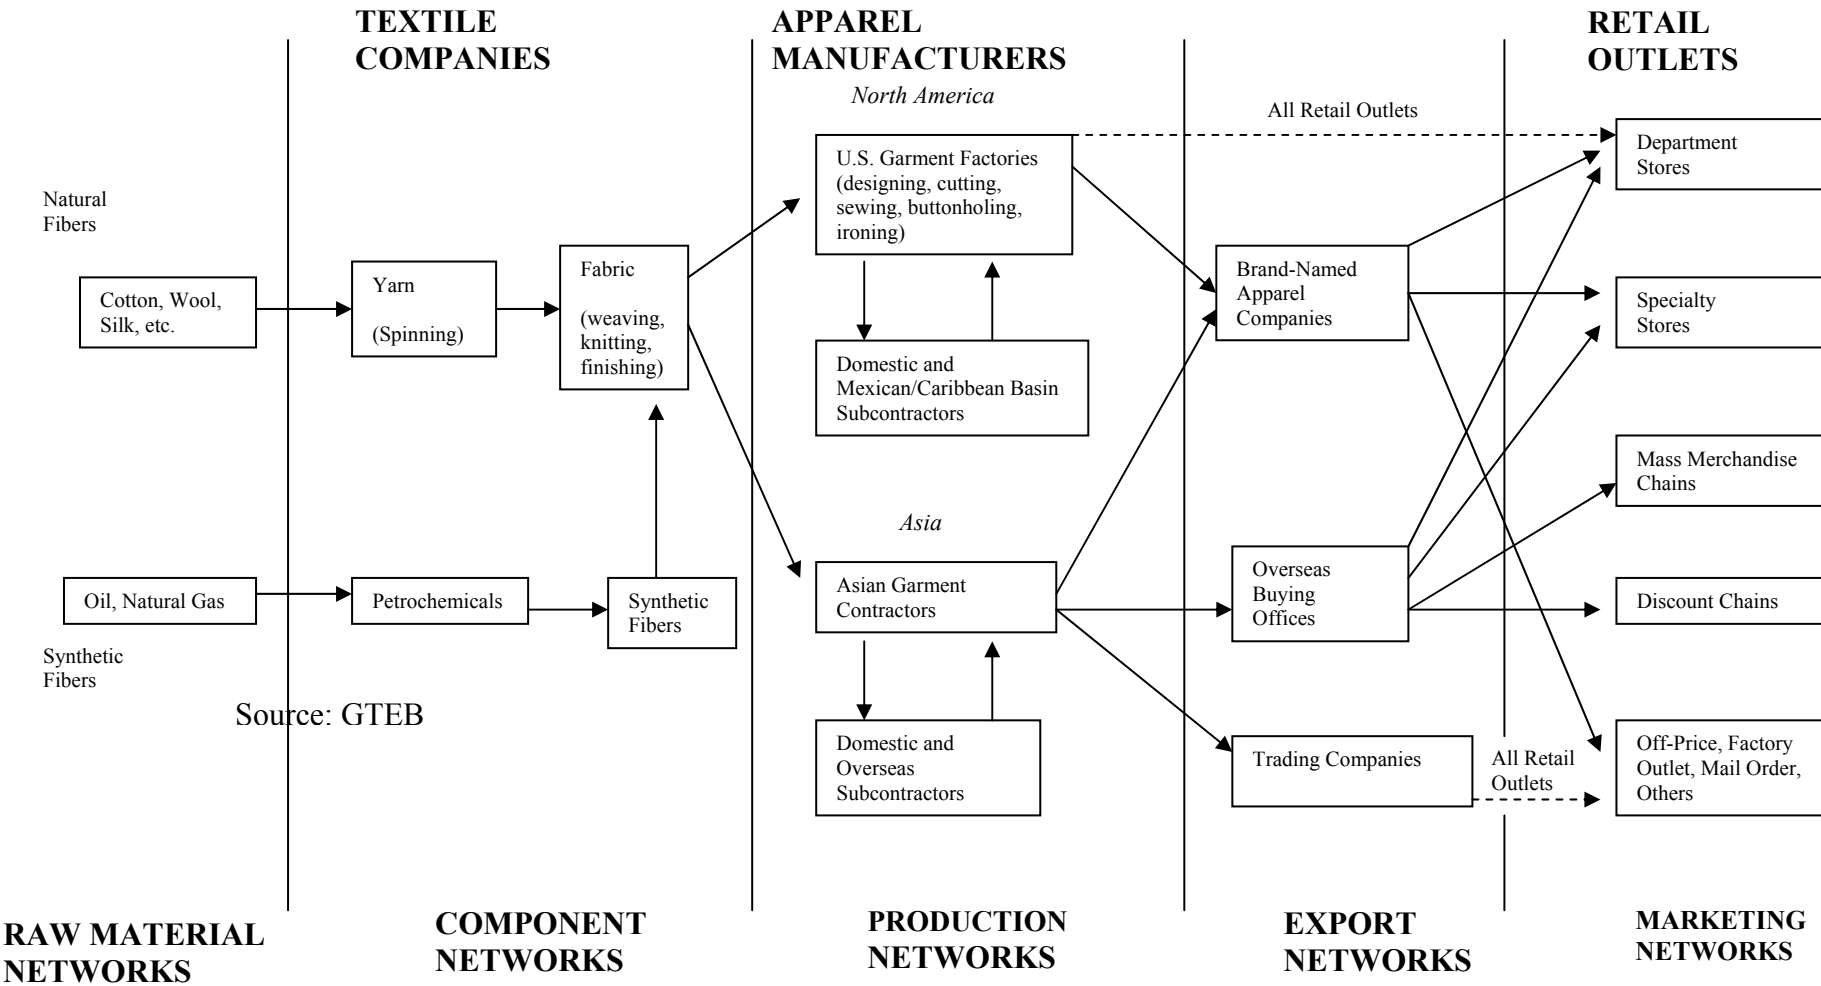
TEXTILE COMPANIES

APPAREL MANUFACTURERS

RETAIL OUTLETS

North America

All Retail Outlets

Natural Fibers

Cotton, Wool, Silk, etc.

Yarn

(Spinning)

Fabric

(weaving, knitting, finishing)

U.S. Garment Factories (designing, cutting, sewing, buttonholing, ironing)

Domestic and Mexican/Caribbean Basin Subcontractors

Brand-Named Apparel Companies

Department Stores

Specialty Stores

Mass Merchandise Chains

Asia

Oil, Natural Gas

Petrochemicals

Synthetic Fibers

Asian Garment Contractors

Overseas Buying Offices

Discount Chains

Synthetic Fibers

Source: GTEB

Domestic and Overseas Subcontractors

Trading Companies

All Retail Outlets

Off-Price, Factory Outlet, Mail Order, Others

RAW MATERIAL NETWORKS

COMPONENT NETWORKS

PRODUCTION NETWORKS

EXPORT NETWORKS

MARKETING NETWORKS